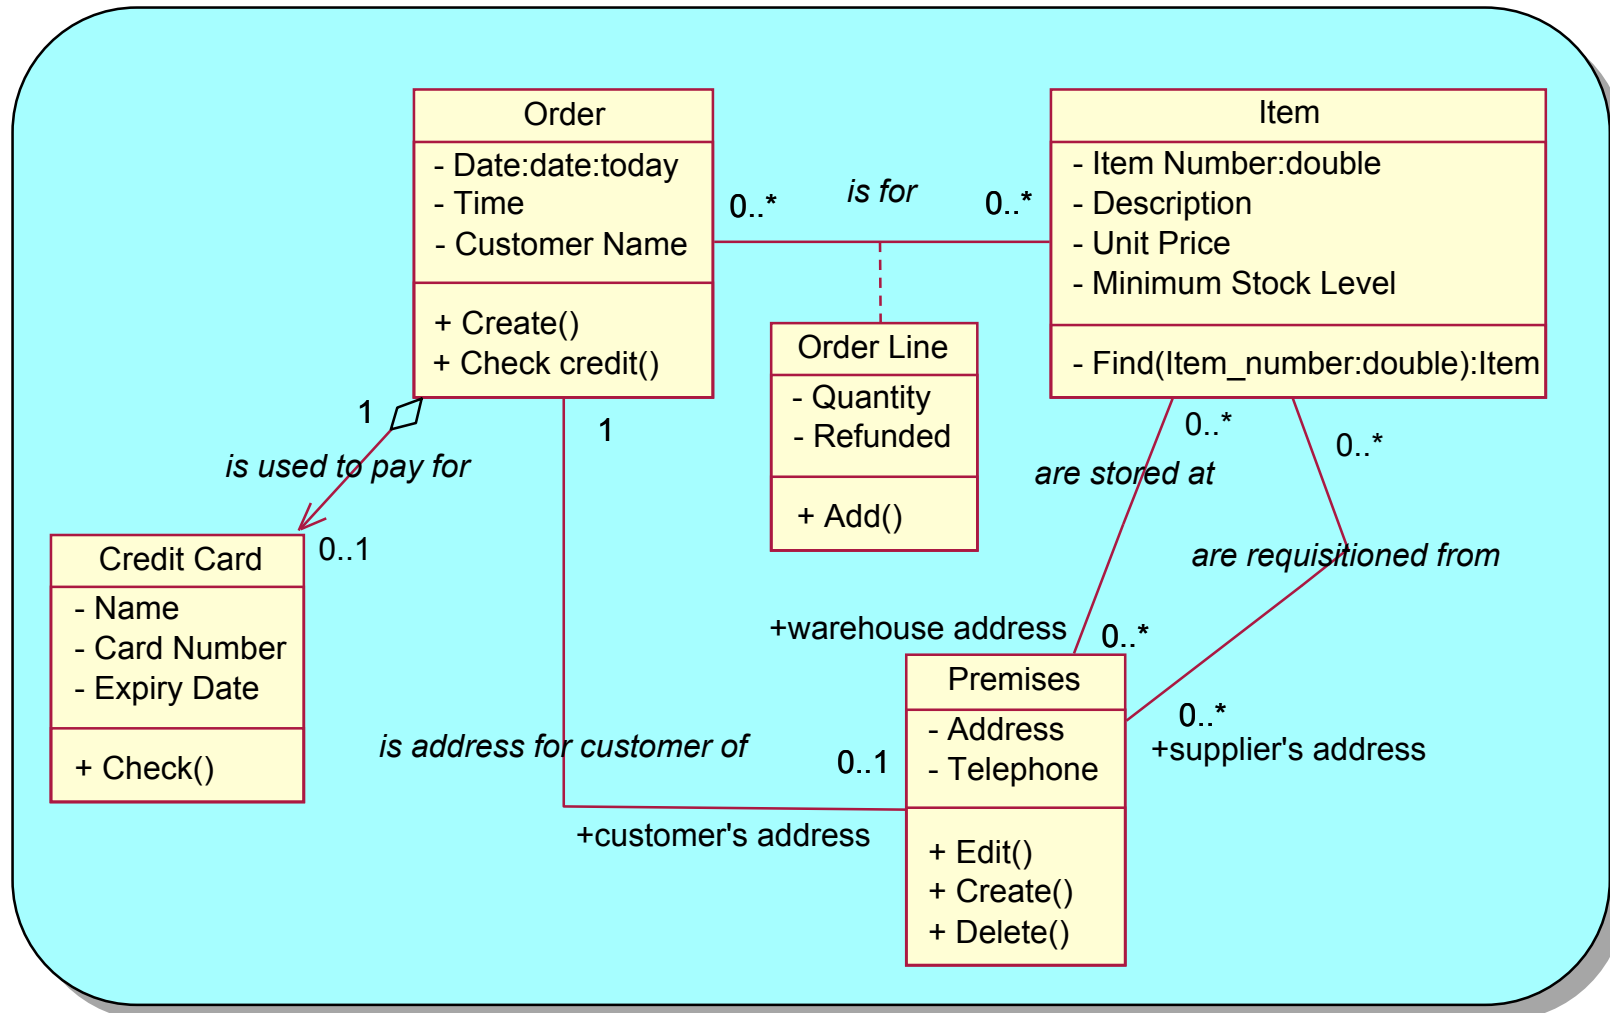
Order
- Date:date:today
- Time
- Customer Name
+ Create()
+ Check credit()

0..*
is for
0..*

Item
- Item Number:double
- Description
- Unit Price
- Minimum Stock Level
- Find(Item_number:double):Item

Order Line
- Quantity
- Refunded
+ Add()

1
1
is used to pay for
0..1

Credit Card
- Name
- Card Number
- Expiry Date
+ Check()

0..*
0..*
are stored at
are requisitioned from
+warehouse address
0..*

Premises
- Address
- Telephone
+ Edit()
+ Create()
+ Delete()

0..*
+supplier's address
is address for customer of
0..1
+customer's address